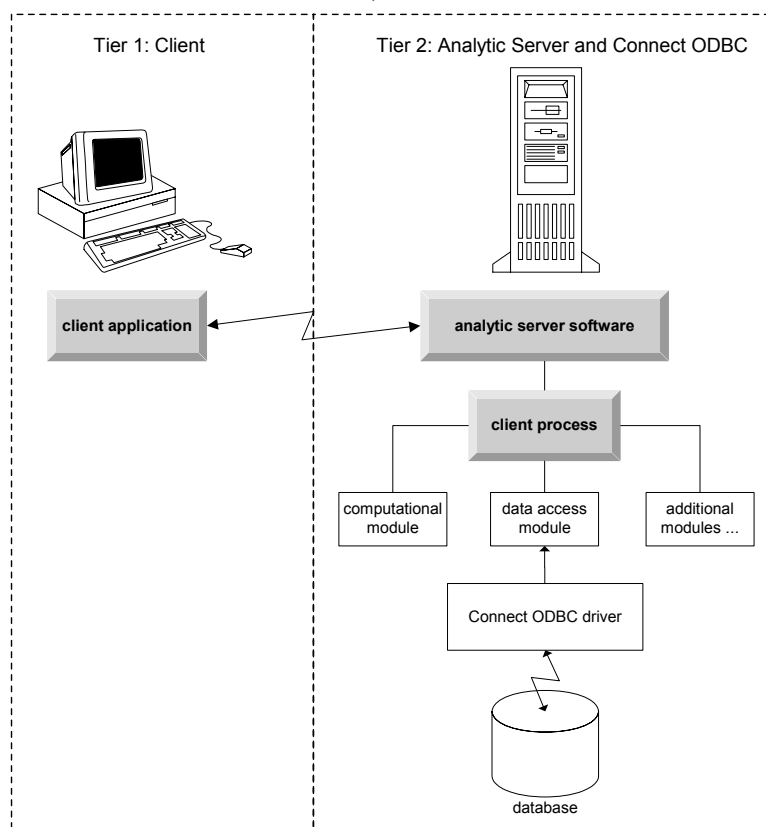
Tier 1: Client

Tier 2: Analytic Server and Connect ODBC

client application

analytic server software

client process

computational module

data access module

additional modules ...

Connect ODBC driver

database